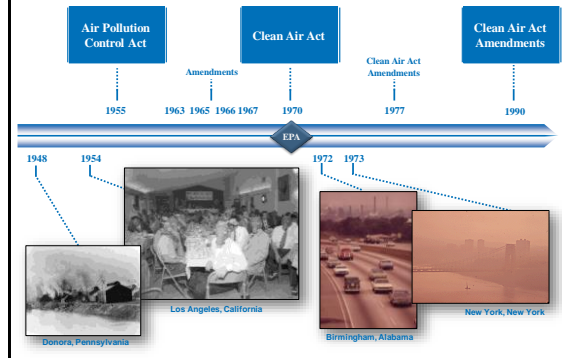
Air Pollution Control Act

Clean Air Act

Clean Air Act Amendments

Amendments

Clean Air Act Amendments

1955

1963 1965 1966 1967

1970

1977

1990

EPA

1948

1954

1972

1973

Donora, Pennsylvania

Los Angeles, California

Birmingham, Alabama

New York, New York